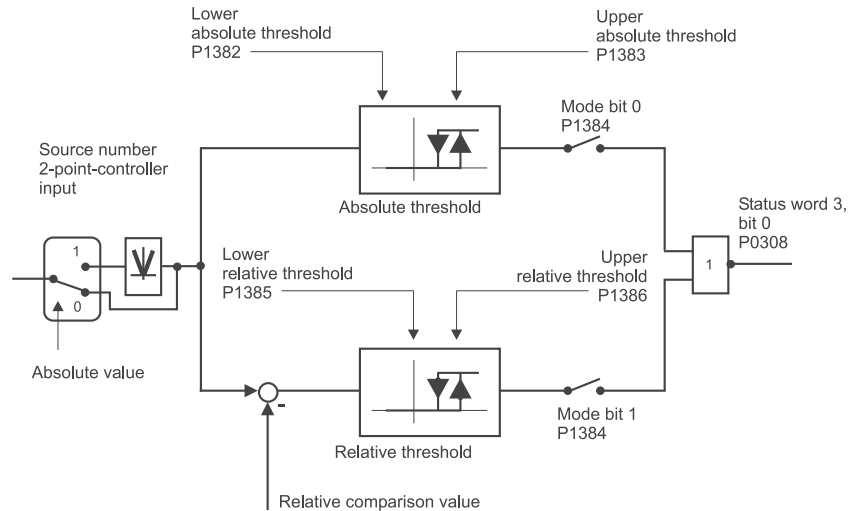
Lower absolute threshold P1382

Upper absolute threshold P1383

Mode bit 0 P1384

Source number 2-point-controller input

Absolute threshold

Status word 3, bit 0 P0308

1

0

Lower relative threshold P1385

Upper relative threshold P1386

1

Absolute value

-

Mode bit 1 P1384

Relative threshold

Relative comparison value